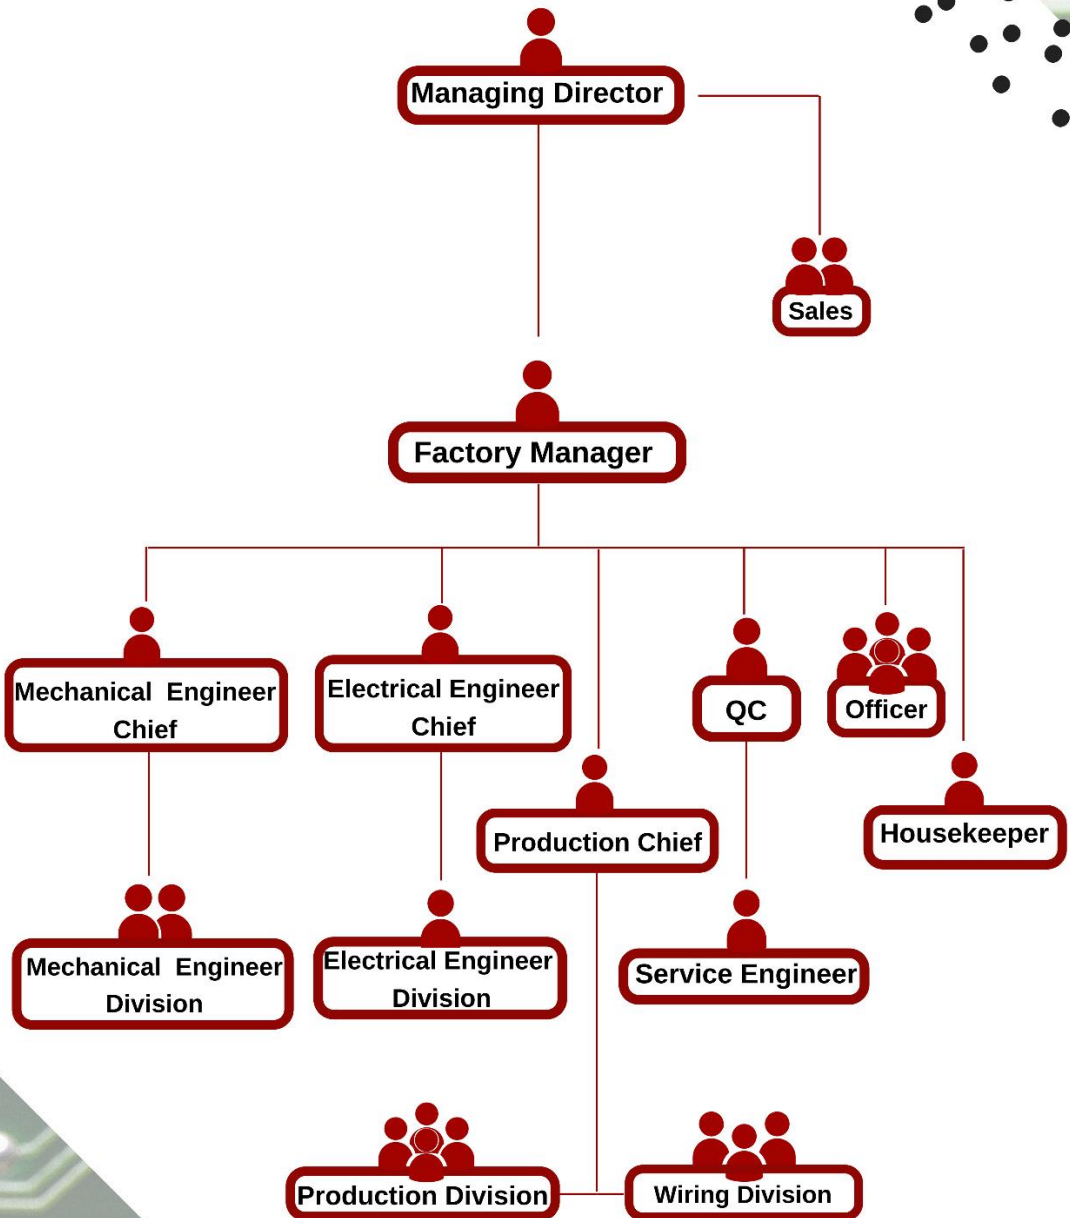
Managing Director

Sales

Factory Manager

Mechanical Engineer Chief

Electrical Engineer Chief

QC

Officer

Production Chief

Housekeeper

Mechanical Engineer Division

Electrical Engineer Division

Service Engineer

Production Division

Wiring Division